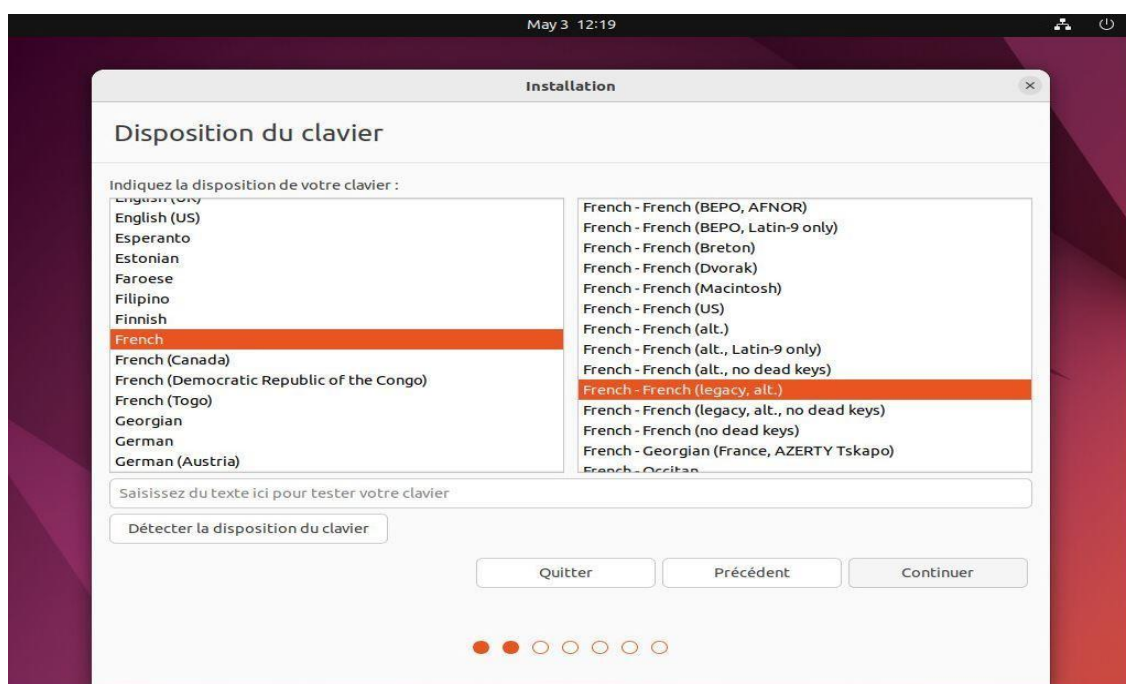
May 3 12:19

Installation

Disposition du clavier

Indiquez la disposition de votre clavier :

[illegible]
English (US)
Esperanto
Estonian
Faroese
Filipino
Finnish
French
French (Canada)
French (Democratic Republic of the Congo)
French (Togo)
Georgian
German
German (Austria)

French - French (BEPO, AFNOR)
French - French (BEPO, Latin-9 only)
French - French (Breton)
French - French (Dvorak)
French - French (Macintosh)
French - French (US)
French - French (alt.)
French - French (alt., Latin-9 only)
French - French (alt., no dead keys)
French - French (legacy, alt.)
French - French (legacy, alt., no dead keys)
French - French (no dead keys)
French - Georgian (France, AZERTY Tskapo)
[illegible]

Saisissez du texte ici pour tester votre clavier

Détecter la disposition du clavier

Quitter
Précédent
Continuer